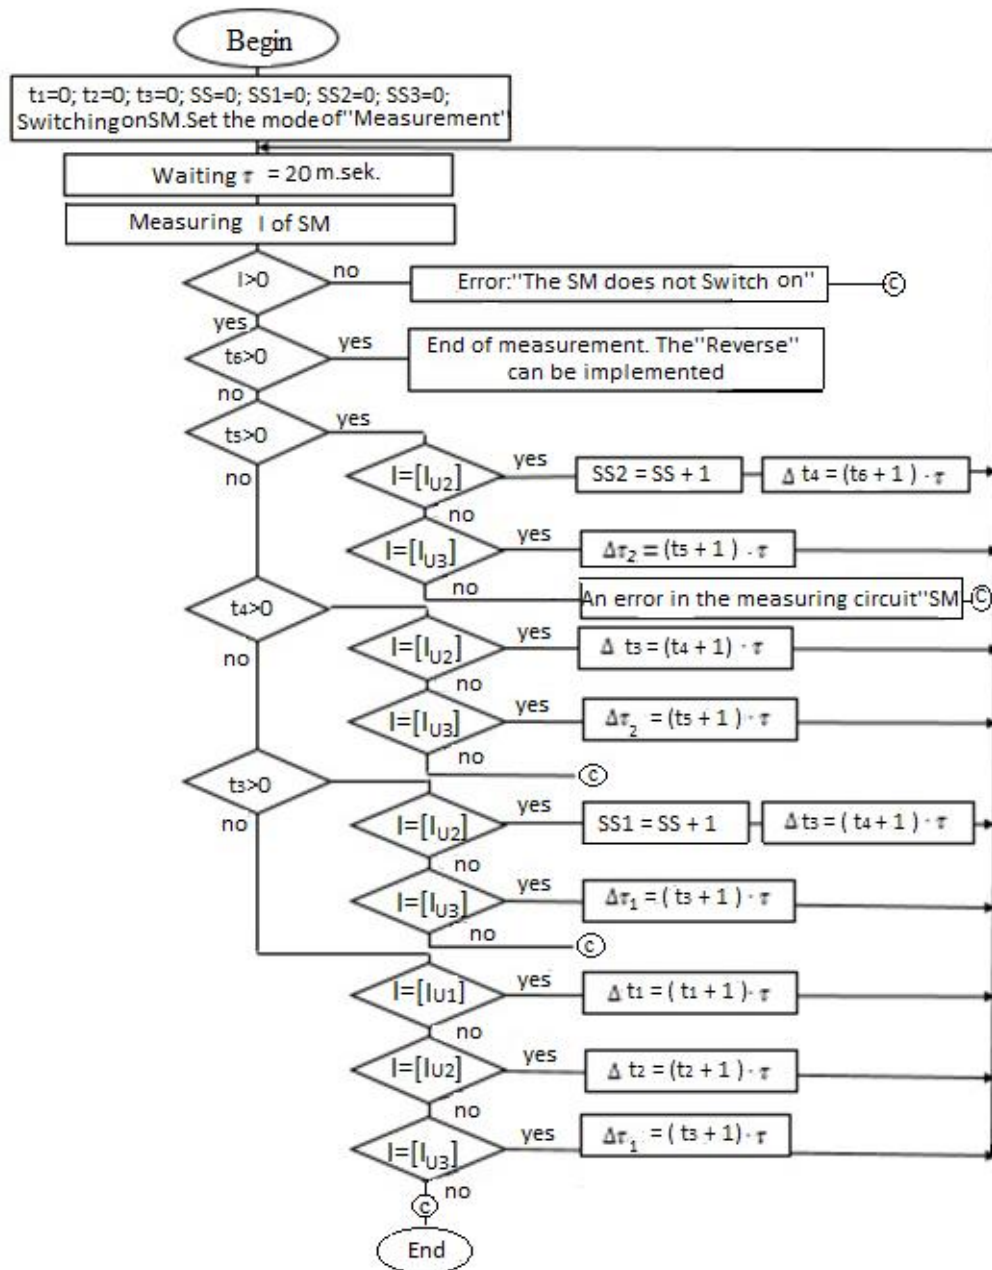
Begin

$t_1=0$; $t_2=0$; $t_3=0$; SS=0; SS1=0; SS2=0; SS3=0; Switching on SM. Set the mode of ''Measurement''

Waiting $\tau$ = 20 m.sek.

Measuring I of SM

I>0

no

Error:''The SM does not Switch on''

©

yes

$t_6>0$

yes

End of measurement. The ''Reverse'' can be implemented

no

$t_5>0$

yes

no

$I=[I_{U2}]$

yes

SS2 = SS + 1

$\Delta t_4 = (t_6 + 1) \cdot \tau$

no

$I=[I_{U3}]$

yes

$\Delta\tau_2 = (t_5 + 1) \cdot \tau$

no

An error in the measuring circuit''SM

©

$t_4>0$

no

$I=[I_{U2}]$

yes

$\Delta t_3 = (t_4 + 1) \cdot \tau$

no

$I=[I_{U3}]$

yes

$\Delta\tau_2 = (t_5 + 1) \cdot \tau$

no

©

$t_3>0$

no

$I=[I_{U2}]$

yes

SS1 = SS + 1

$\Delta t_3 = (t_4 + 1) \cdot \tau$

no

$I=[I_{U3}]$

yes

$\Delta\tau_1 = (t_3 + 1) \cdot \tau$

no

©

$I=[I_{U1}]$

yes

$\Delta t_1 = (t_1 + 1) \cdot \tau$

no

$I=[I_{U2}]$

yes

$\Delta t_2 = (t_2 + 1) \cdot \tau$

no

$I=[I_{U3}]$

yes

$\Delta\tau_1 = (t_3 + 1) \cdot \tau$

©

no

End